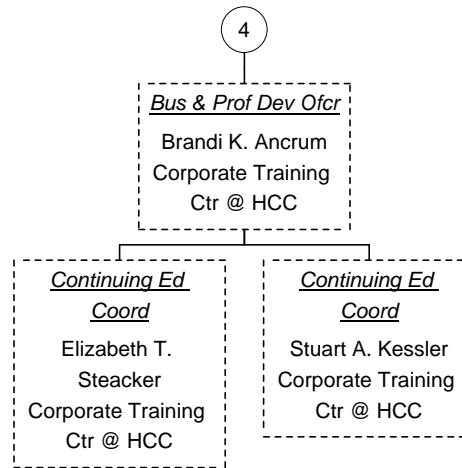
4

Bus & Prof Dev Ofcr
Brandi K. Ancrum
Corporate Training
Ctr @ HCC

Continuing Ed Coord
Elizabeth T. Steacker
Corporate Training
Ctr @ HCC

Continuing Ed Coord
Stuart A. Kessler
Corporate Training
Ctr @ HCC